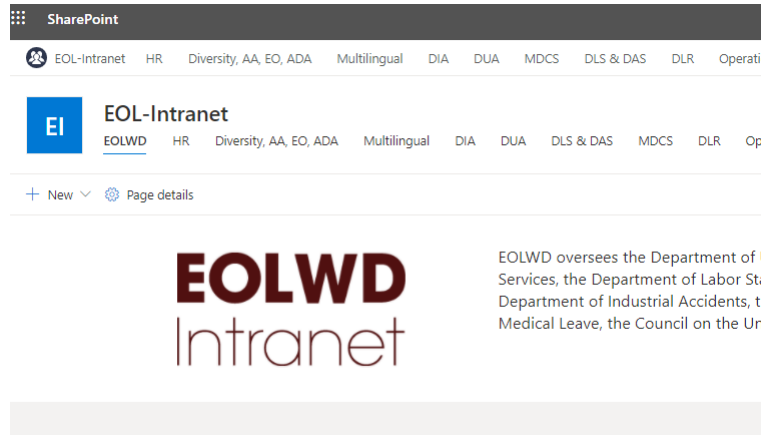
SharePoint

EOL-Intranet HR Diversity, AA, EO, ADA Multilingual DIA DUA MDCS DLS & DAS DLR Operati

EI

EOL-Intranet

EOLWD HR Diversity, AA, EO, ADA Multilingual DIA DUA DLS & DAS MDCS DLR Op

+ New Page details

EOLWD
Intranet

EOLWD oversees the Department of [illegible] Services, the Department of Labor Sta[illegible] Department of Industrial Accidents, t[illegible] Medical Leave, the Council on the Un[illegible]